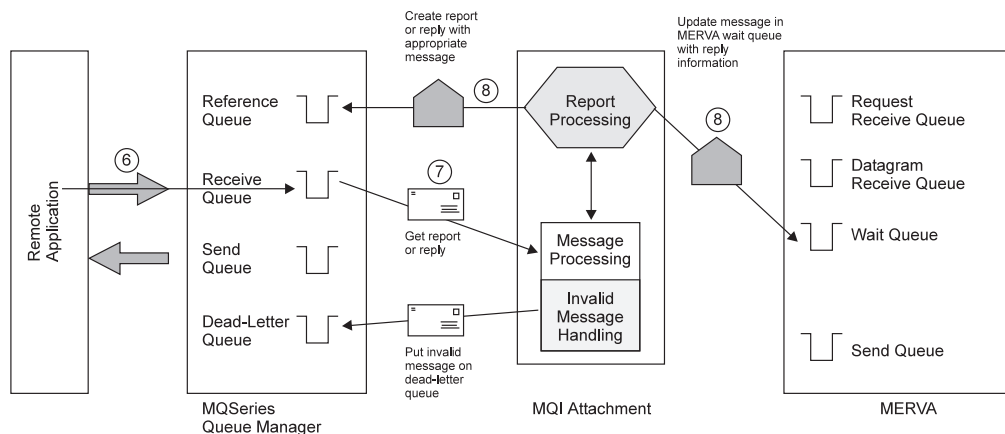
Create report or reply with appropriate message

Update message in MERVA wait queue with reply information

Remote Application

6

Reference Queue

Receive Queue

Send Queue

Dead-Letter Queue

8

7

Get report or reply

Put invalid message on dead-letter queue

Report Processing

Message Processing

Invalid Message Handling

8

Request Receive Queue

Datagram Receive Queue

Wait Queue

Send Queue

MQSeries Queue Manager

MQI Attachment

MERVA